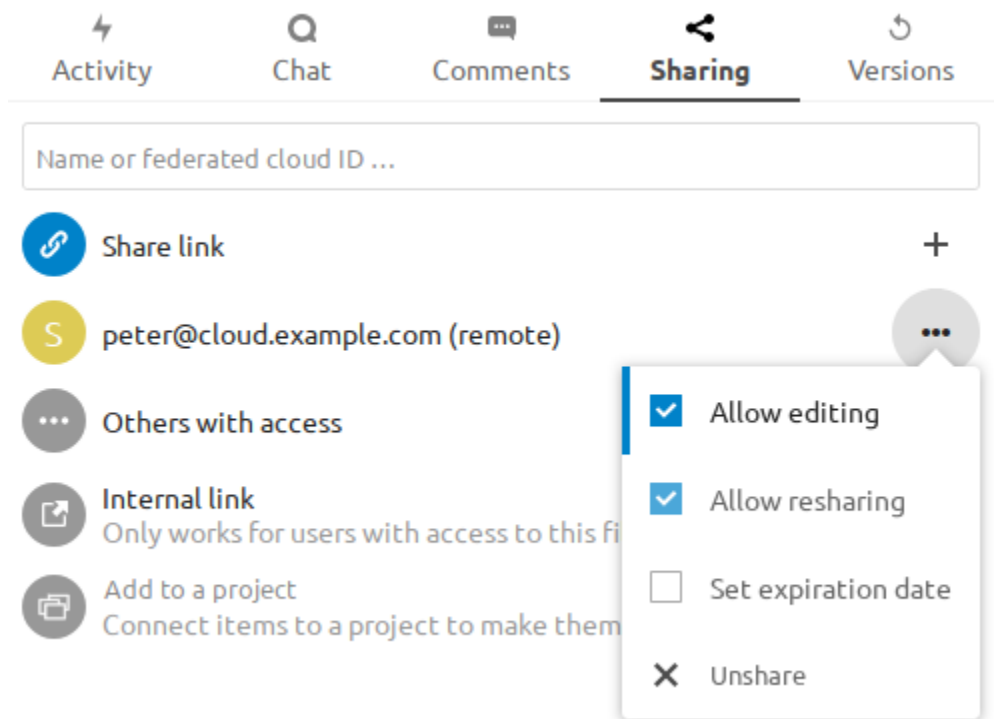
Activity Chat Comments Sharing Versions

Name or federated cloud ID ...

Share link +

S peter@cloud.example.com (remote)

Others with access

Internal link
Only works for users with access to this fi

Add to a project
Connect items to a project to make them

Allow editing

Allow resharing

Set expiration date

Unshare